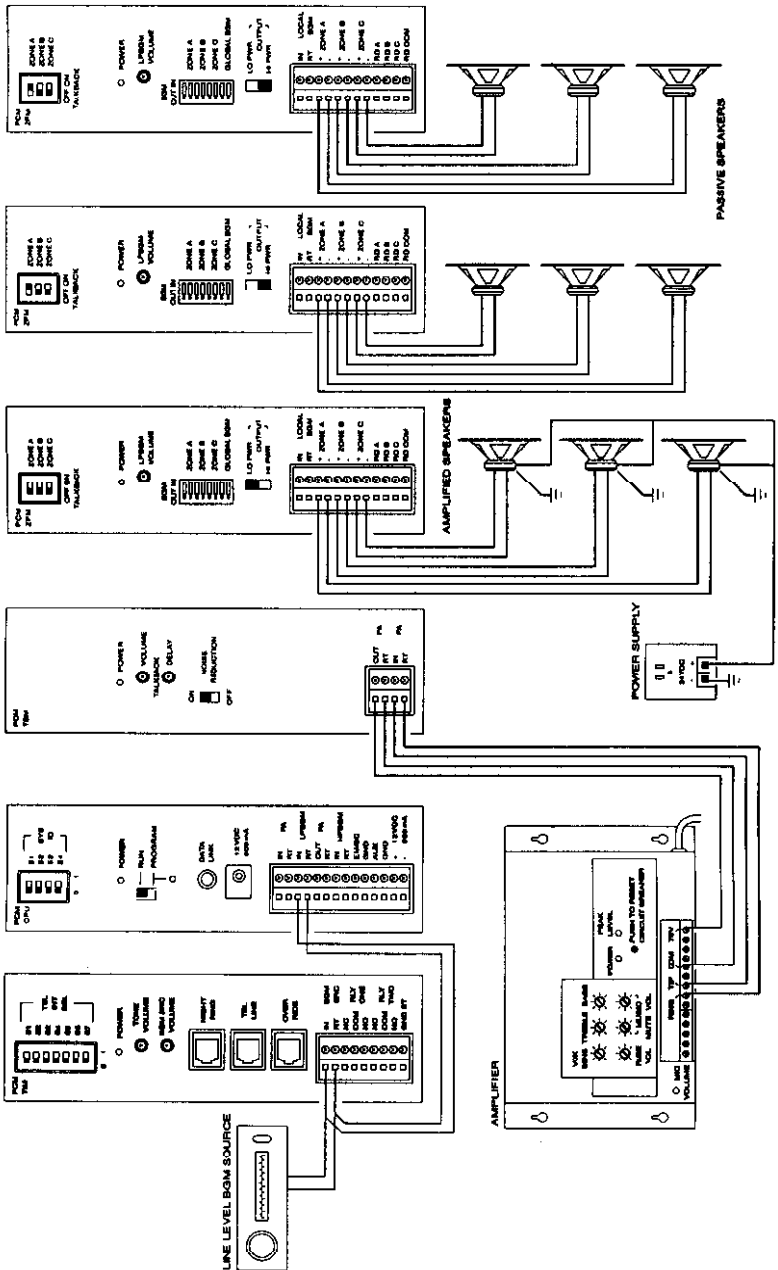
PCM ZPM
ZONE A
ZONE B
ZONE C
OFF ON
TALKBACK
POWER
LPBGM VOLUME
BGM OUT IN
ZONE A
ZONE B
ZONE C
GLOBAL BGM
LO PWR
OUTPUT
HI PWR
IN
RT
LOCAL BGM
ZONE A
ZONE B
ZONE C
RD A
RD B
RD C
RD COM
PASSIVE SPEAKERS

PCM ZPM
ZONE A
ZONE B
ZONE C
OFF ON
TALKBACK
POWER
LPBGM VOLUME
BGM OUT IN
ZONE A
ZONE B
ZONE C
GLOBAL BGM
LO PWR
OUTPUT
HI PWR
IN
RT
LOCAL BGM
ZONE A
ZONE B
ZONE C
RD A
RD B
RD C
RD COM

PCM ZPM
ZONE A
ZONE B
ZONE C
OFF ON
TALKBACK
POWER
LPBGM VOLUME
BGM OUT IN
ZONE A
ZONE B
ZONE C
GLOBAL BGM
LO PWR
OUTPUT
HI PWR
IN
RT
LOCAL BGM
ZONE A
ZONE B
ZONE C
RD A
RD B
RD C
RD COM
AMPLIFIED SPEAKERS

PCM TBM
POWER
VOLUME
TALKBACK
DELAY
ON
NOISE REDUCTION
OFF
OUT
RT
IN
RT
PA
PA
POWER SUPPLY
24VDC

PCM CPU
SYS ID
POWER
RUN
PROGRAM
DATA LINK
12VDC 600mA
IN
RT
IN
RT
OUT
RT
PA
LPBGM
PA
LPBGM
EMRG
GND
AUX
GND
12VDC 600mA

PCM TIM
TEL EXT SEL
POWER
TONE VOLUME
BGM (MOH) VOLUME
NIGHT RING
TEL LINE
OVER RIDE
IN
RT
NC
COM
NO
NC
COM
NO
BGM SRC
RLY ONE
RLY TWO
MOH ST

LINE LEVEL BGM SOURCE

AMPLIFIER
VOX SENS
TREBLE
BASS
POWER
PEAK LEVEL
PUSH TO RESET CIRCUIT BREAKER
PAGE VOL
MUSIC VOL
MUTE VOL
MIC
VOLUME
RING
TIP
COM
70V